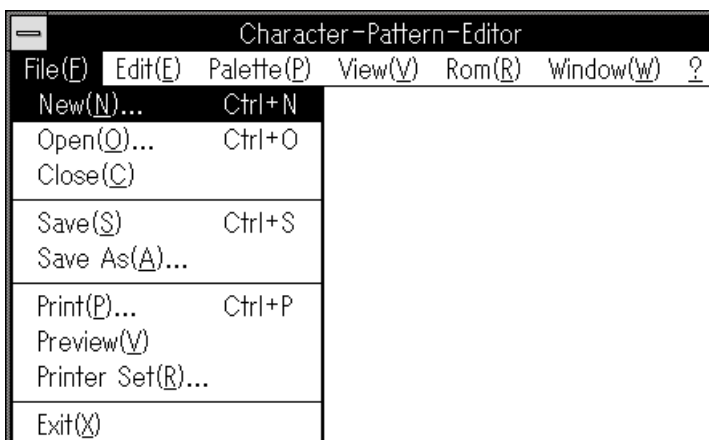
Character-Pattern-Editor

File(F) Edit(E) Palette(P) View(V) Rom(R) Window(W) ?

New(N)... Ctrl+N
Open(O)... Ctrl+O
Close(C)

Save(S) Ctrl+S
Save As(A)...

Print(P)... Ctrl+P
Preview(V)
Printer Set(R)...

Exit(X)